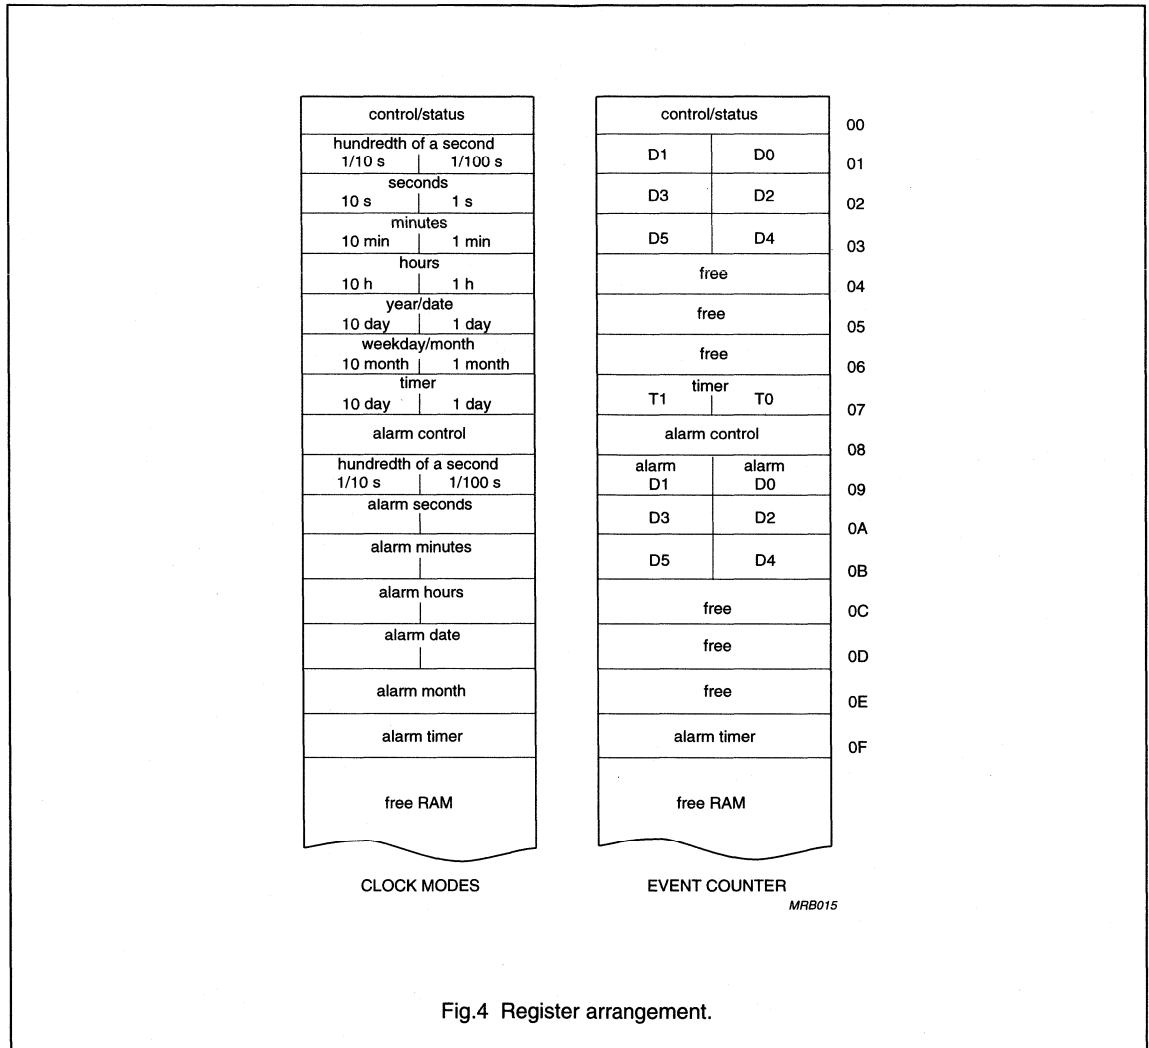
control/status
hundredth of a second
1/10 s | 1/100 s
seconds
10 s | 1 s
minutes
10 min | 1 min
hours
10 h | 1 h
year/date
10 day | 1 day
weekday/month
10 month | 1 month
timer
10 day | 1 day
alarm control
hundredth of a second
1/10 s | 1/100 s
alarm seconds
alarm minutes
alarm hours
alarm date
alarm month
alarm timer
free RAM

CLOCK MODES

control/status
D1 D0
D3 D2
D5 D4
free
free
free
timer
T1 T0
alarm control
alarm D1 alarm D0
D3 D2
D5 D4
free
free
free
alarm timer
free RAM

EVENT COUNTER

00
01
02
03
04
05
06
07
08
09
0A
0B
0C
0D
0E
0F

MRB015

Fig.4 Register arrangement.